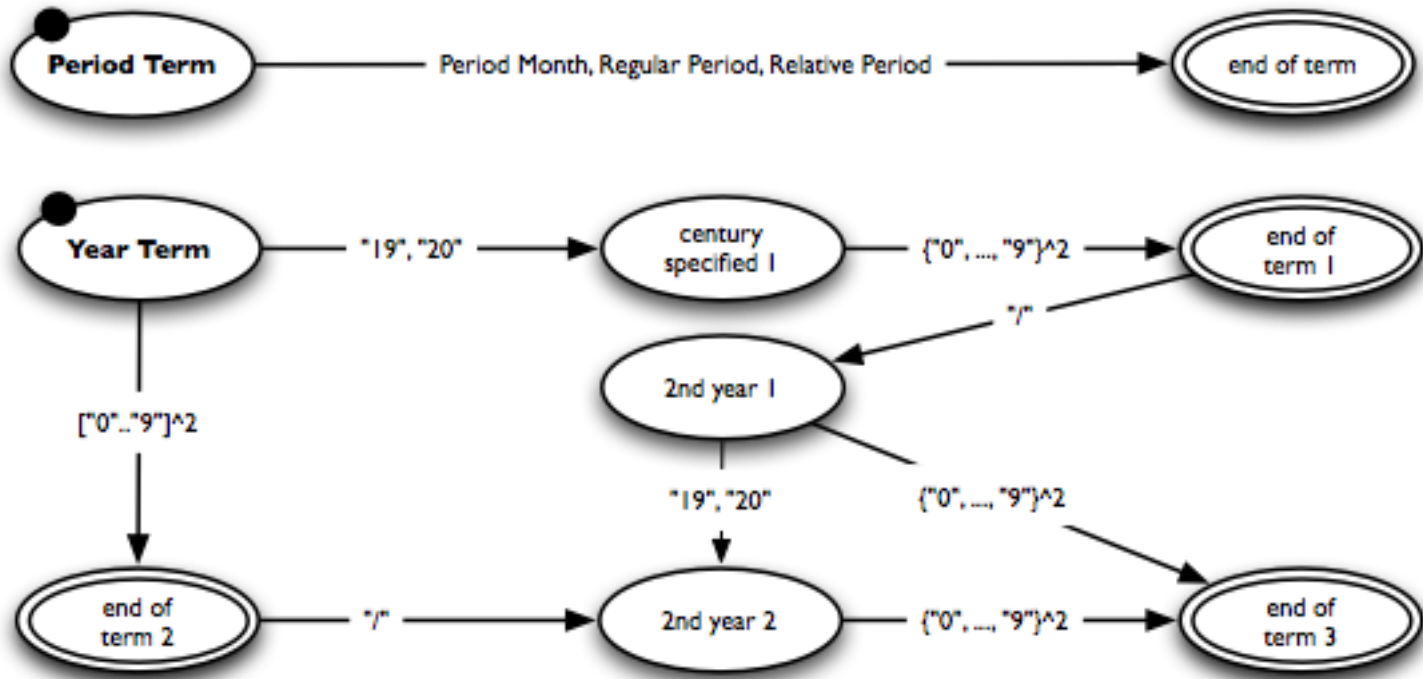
Period Term

Period Month, Regular Period, Relative Period

end of term

Year Term

"19", "20"

century specified 1

{"0", ..., "9"}^2

end of term 1

"/"

2nd year 1

["0".."9"]^2

"19", "20"

{"0", ..., "9"}^2

end of term 2

"/"

2nd year 2

{"0", ..., "9"}^2

end of term 3